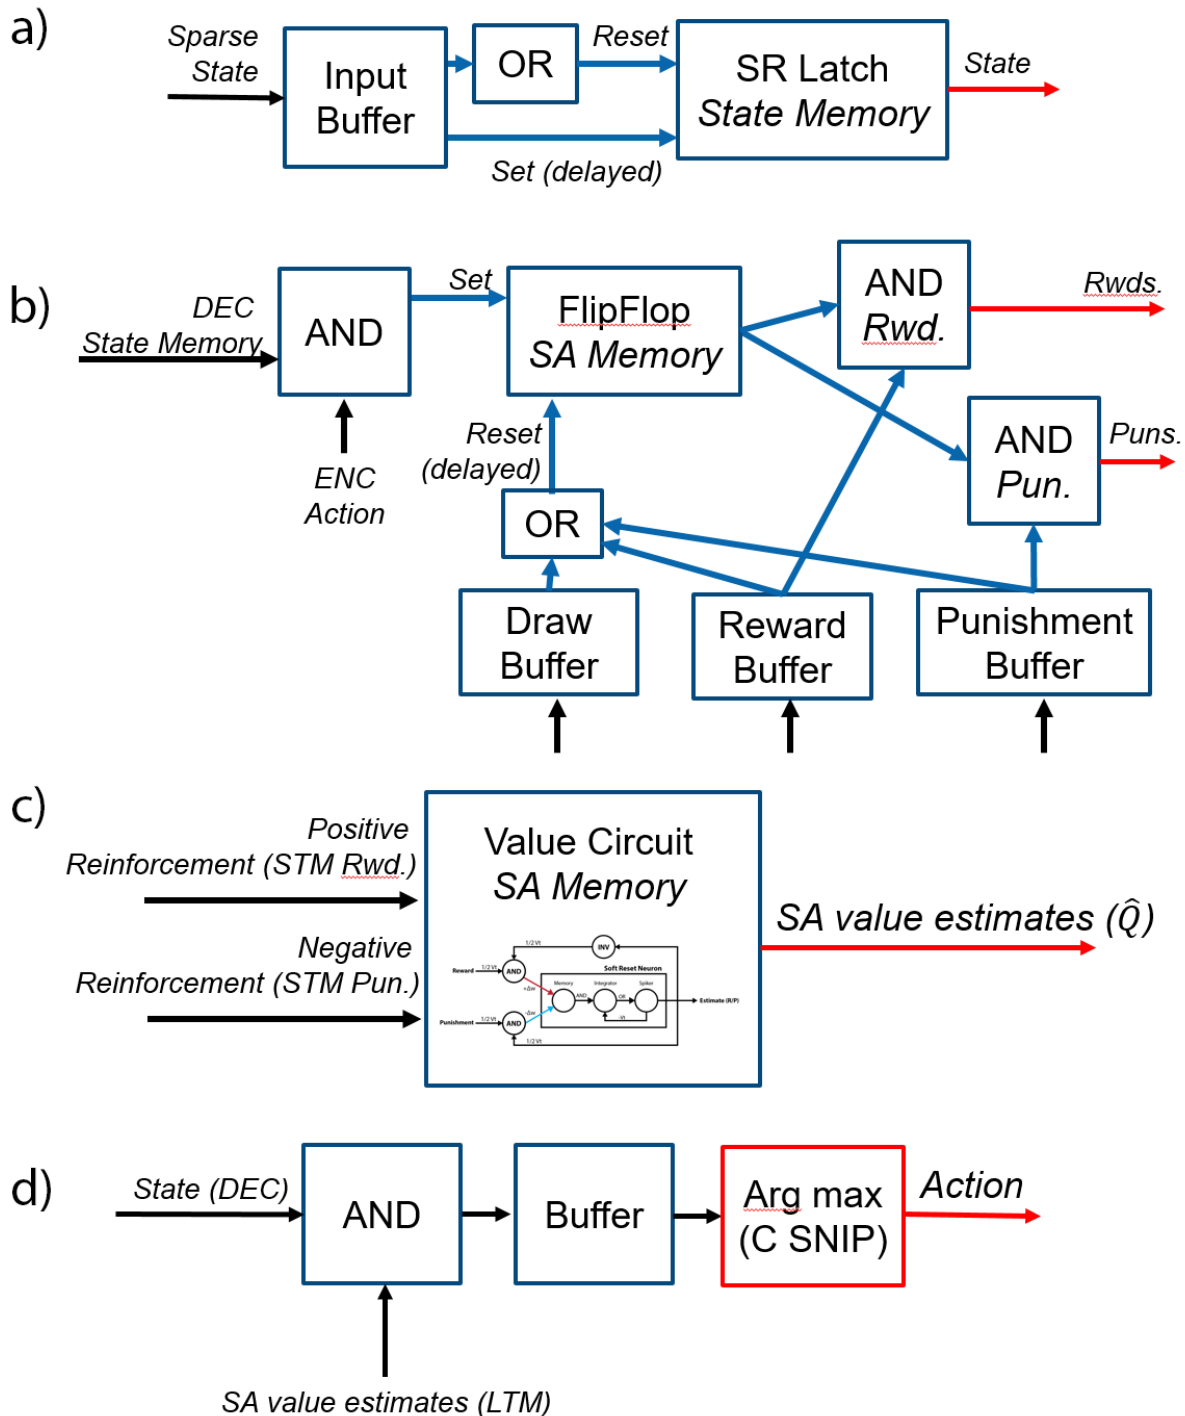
a)

Sparse State

Input Buffer

OR

Reset

SR Latch
State Memory

State

Set (delayed)

b)

DEC
State Memory

AND

Set

FlipFlop
SA Memory

AND
Rwd.

Rwds.

ENC
Action

Reset
(delayed)

AND
Pun.

Puns.

OR

Draw Buffer

Reward Buffer

Punishment Buffer

c)

Positive
Reinforcement (STM Rwd.)

Negative
Reinforcement (STM Pun.)

Value Circuit
SA Memory

SA value estimates ($\hat{Q}$)

1/2 Vt

INV

Reward

1/2 Vt

AND

Soft Reset Neuron

+Δw

Memory

AND

Integrator

OR

Spiker

Estimate (R/P)

-Δw

-Vt

Punishment

1/2 Vt

AND

1/2 Vt

d)

State (DEC)

AND

Buffer

Arg max
(C SNIP)

Action

SA value estimates (LTM)